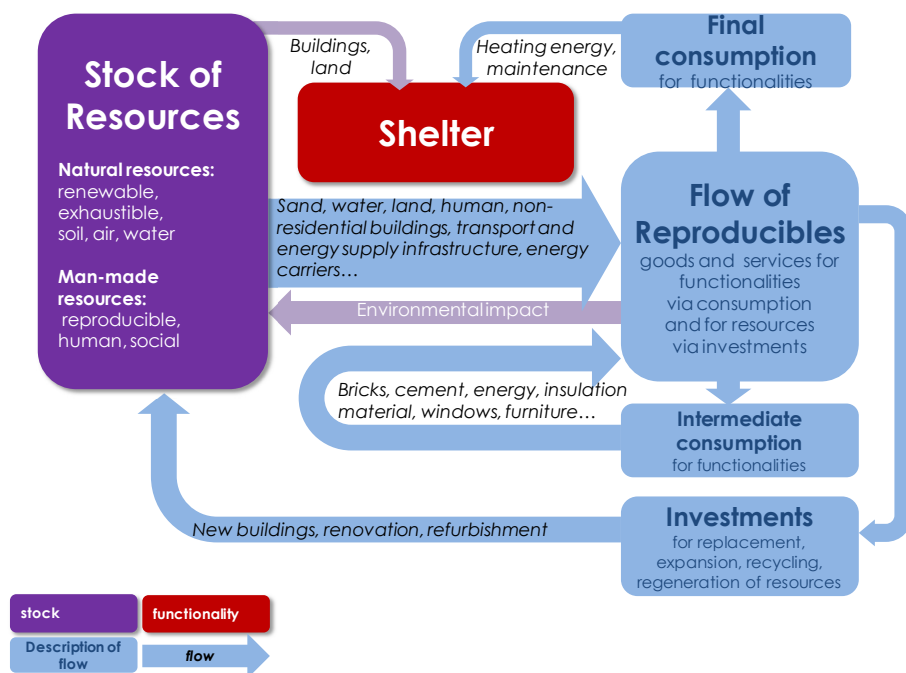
Stock of Resources

Natural resources: renewable, exhaustible, soil, air, water

Man-made resources: reproducible, human, social

Buildings, land

Shelter

Heating energy, maintenance

Final consumption for functionalities

Sand, water, land, human, non-residential buildings, transport and energy supply infrastructure, energy carriers…

Environmental impact

Flow of Reproducibles
goods and services for functionalities via consumption and for resources via investments

Bricks, cement, energy, insulation material, windows, furniture…

Intermediate consumption for functionalities

New buildings, renovation, refurbishment

Investments for replacement, expansion, recycling, regeneration of resources

stock

functionality

Description of flow

flow